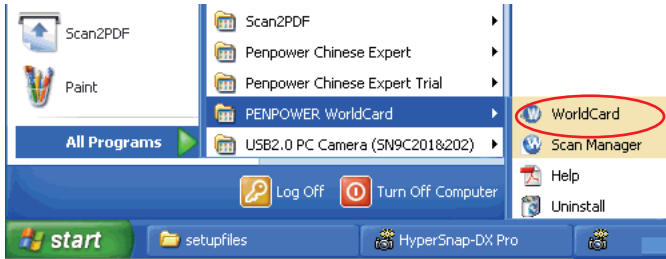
Scan2PDF

Paint

All Programs

Scan2PDF
Penpower Chinese Expert
Penpower Chinese Expert Trial
PENPOWER WorldCard
USB2.0 PC Camera (SN9C201&202)

WorldCard
Scan Manager
Help
Uninstall

Log Off
Turn Off Computer

start
setupfiles
HyperSnap-DX Pro